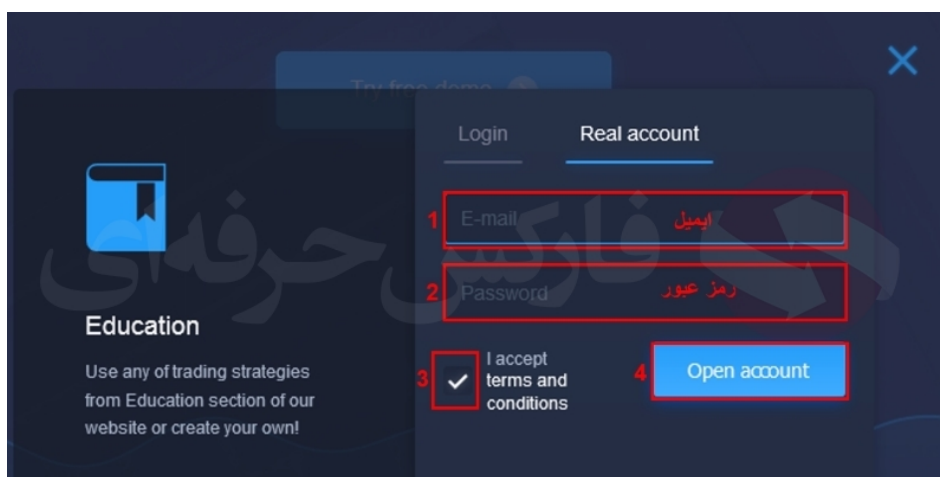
Try free demo

Login

Real account

Education

Use any of trading strategies from Education section of our website or create your own!

1 E-mail ایمیل

2 Password رمز عبور

3 I accept terms and conditions

4 Open account

فارکس حرفه‌ای